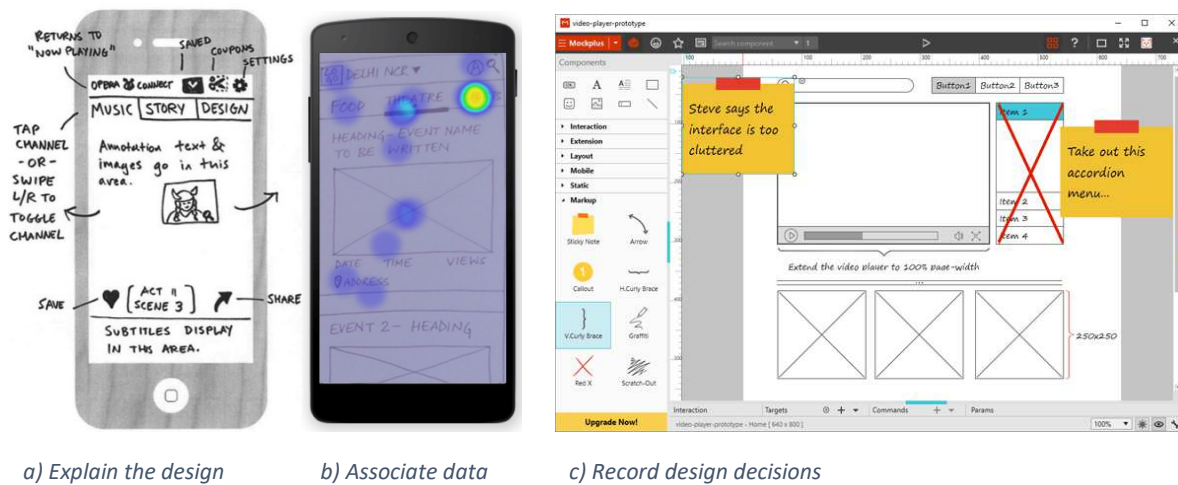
RETURNS TO "NOW PLAYING"
SAVED
COUPONS
SETTINGS
OPERA CONNECT
MUSIC | STORY | DESIGN
TAP CHANNEL -OR- SWIPE L/R TO TOGGLE CHANNEL
Annotation text & images go in this area.
SAVE
ACT II SCENE 3
SHARE
SUBTITLES DISPLAY IN THIS AREA.

DELHI NCR
FOOD THEATRE
HEADING - EVENT NAME TO BE WRITTEN
DATE TIME VIEWS
ADDRESS
EVENT 2 - HEADING

video-player-prototype
Mockplus
Search component
Components
Interaction
Extension
Layout
Mobile
Static
Markup
Sticky Note
Arrow
Callout
H.Curly Brace
V.Curly Brace
Graffiti
Red X
Scratch-Out
Upgrade Now!
Steve says the interface is too cluttered
Button1 Button2 Button3
Item 1
Item 2
Item 3
Item 4
Take out this accordion menu...
Extend the video player to 100% page-width
250x250
Interaction
Targets
Commands
Params
video-player-prototype - Home [ 640 x 800 ]
100%

a) Explain the design
b) Associate data
c) Record design decisions